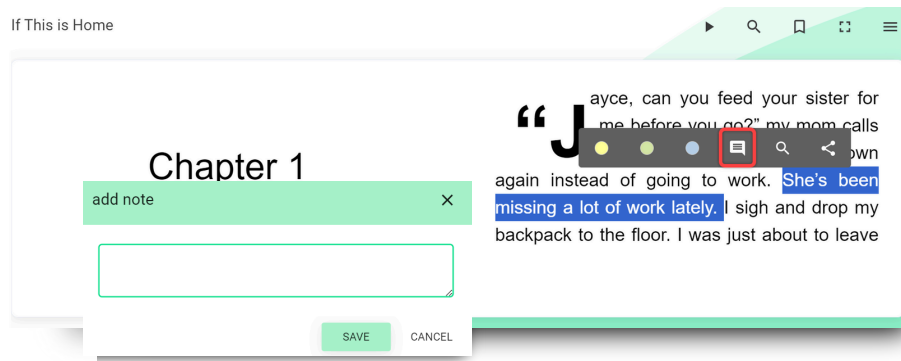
If This is Home

Chapter 1

add note

SAVE CANCEL

“Jayce, can you feed your sister for me before you go?” my mom calls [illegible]own again instead of going to work. She’s been missing a lot of work lately. I sigh and drop my backpack to the floor. I was just about to leave